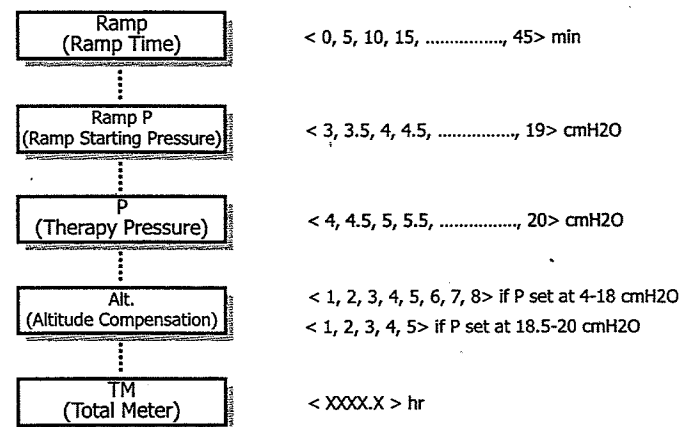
Ramp
(Ramp Time)

< 0, 5, 10, 15, ................, 45> min

Ramp P
(Ramp Starting Pressure)

< 3, 3.5, 4, 4.5, ................, 19> cmH2O

P
(Therapy Pressure)

< 4, 4.5, 5, 5.5, ................, 20> cmH2O

Alt.
(Altitude Compensation)

< 1, 2, 3, 4, 5, 6, 7, 8> if P set at 4-18 cmH2O
< 1, 2, 3, 4, 5> if P set at 18.5-20 cmH2O

TM
(Total Meter)

< XXXX.X > hr